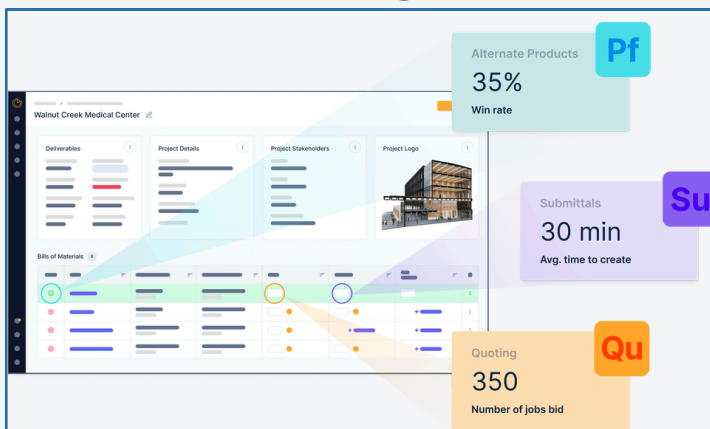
Walnut Creek Medical Center

Deliverables

Project Details

Project Stakeholders

Project Logo

Bills of Materials

Pf

Alternate Products

35%

Win rate

Su

Submittals

30 min

Avg. time to create

Qu

Quoting

350

Number of jobs bid